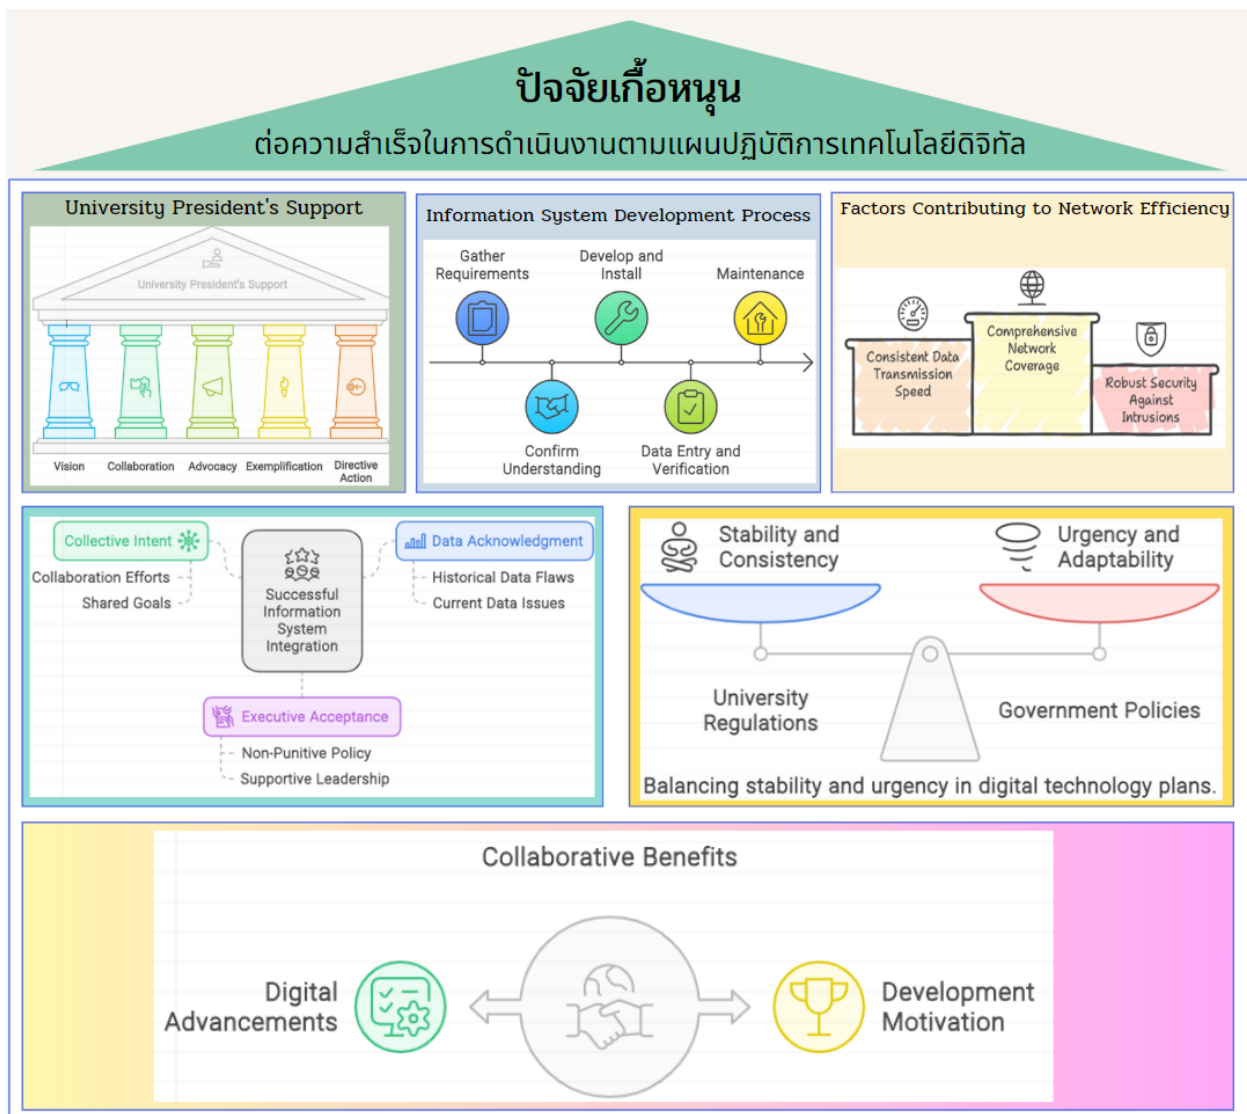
ปัจจัยเกื้อหนุน
ต่อความสำเร็จในการดำเนินงานตามแผนปฏิบัติการเทคโนโลยีดิจิทัล

University President's Support

University President's Support

Vision
Collaboration
Advocacy
Exemplification
Directive Action

Information System Development Process

Gather Requirements
Develop and Install
Maintenance
Confirm Understanding
Data Entry and Verification

Factors Contributing to Network Efficiency

Consistent Data Transmission Speed
Comprehensive Network Coverage
Robust Security Against Intrusions

Collective Intent
Collaboration Efforts
Shared Goals
Successful Information System Integration
Data Acknowledgment
Historical Data Flaws
Current Data Issues
Executive Acceptance
Non-Punitive Policy
Supportive Leadership

Stability and Consistency
Urgency and Adaptability
University Regulations
Government Policies
Balancing stability and urgency in digital technology plans.

Collaborative Benefits

Digital Advancements
Development Motivation